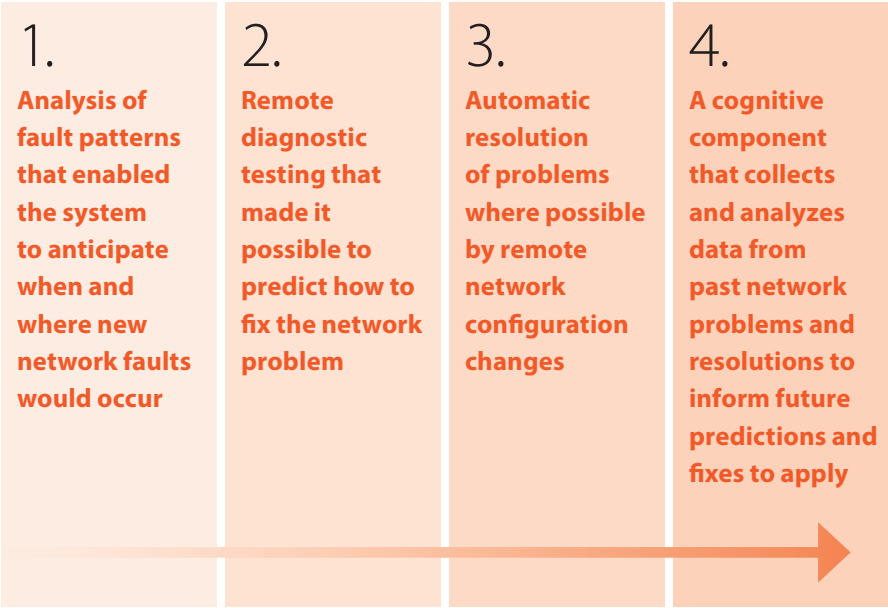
1.

Analysis of fault patterns that enabled the system to anticipate when and where new network faults would occur

2.

Remote diagnostic testing that made it possible to predict how to fix the network problem

3.

Automatic resolution of problems where possible by remote network configuration changes

4.

A cognitive component that collects and analyzes data from past network problems and resolutions to inform future predictions and fixes to apply